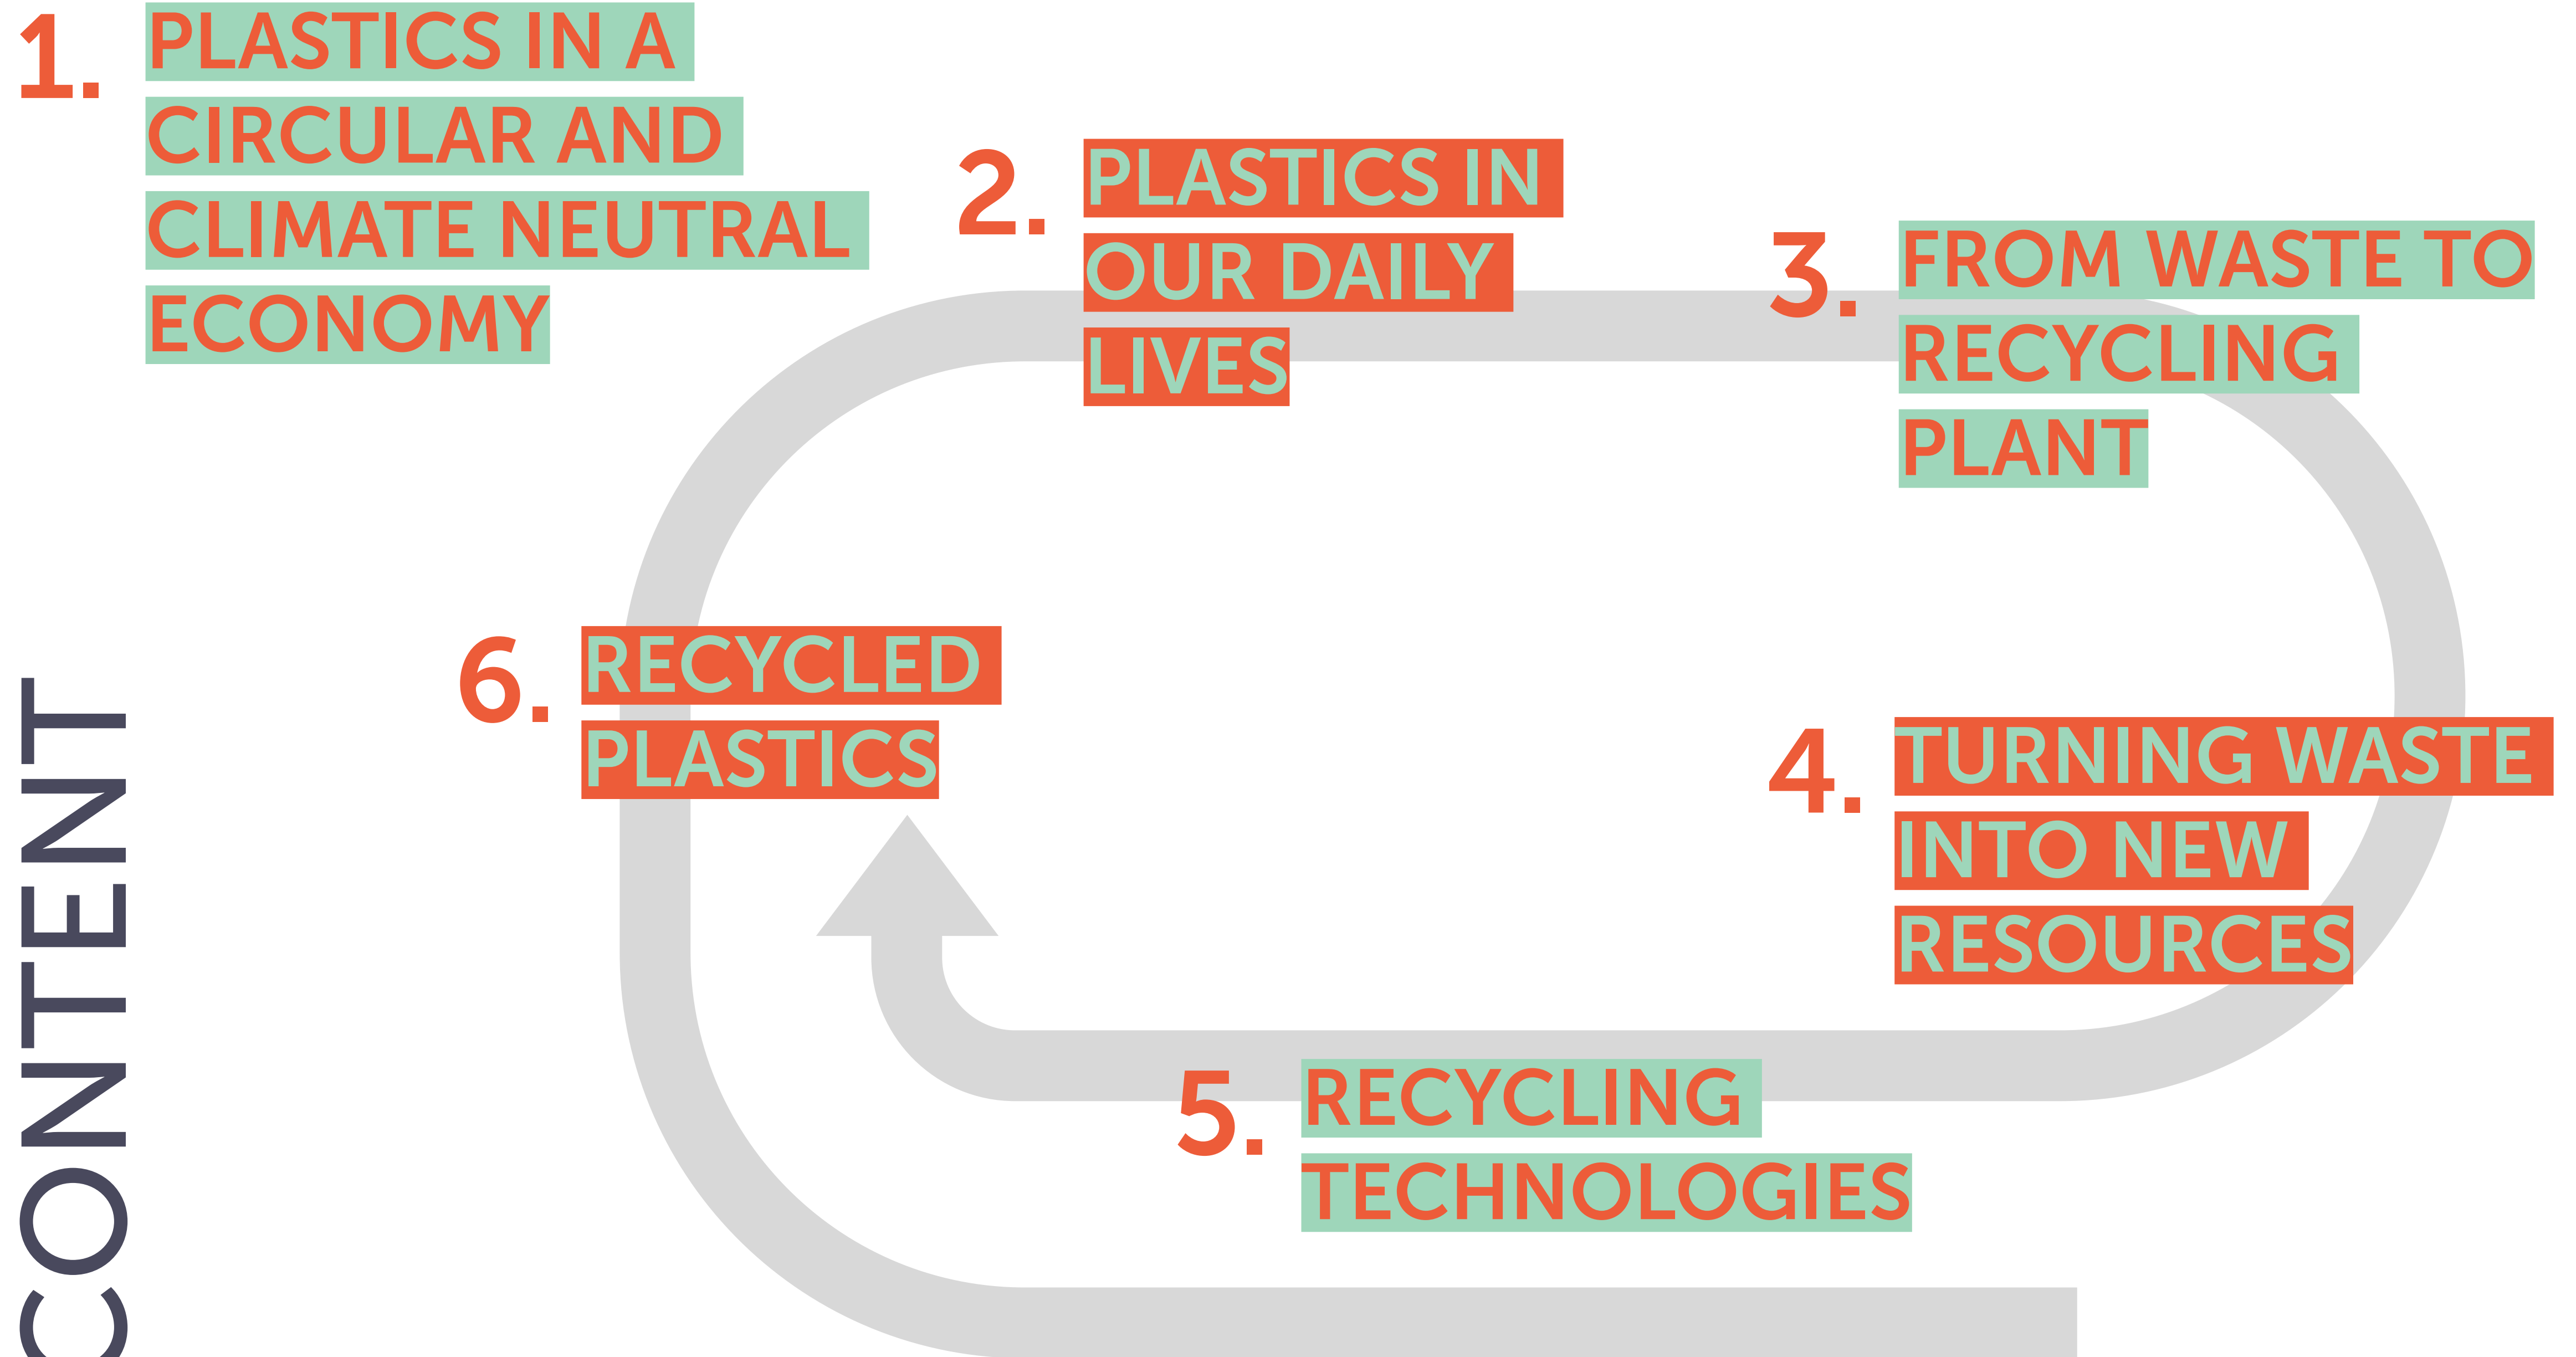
CONTENT

1. PLASTICS IN A CIRCULAR AND CLIMATE NEUTRAL ECONOMY

2. PLASTICS IN OUR DAILY LIVES

3. FROM WASTE TO RECYCLING PLANT

4. TURNING WASTE INTO NEW RESOURCES

5. RECYCLING TECHNOLOGIES

6. RECYCLED PLASTICS